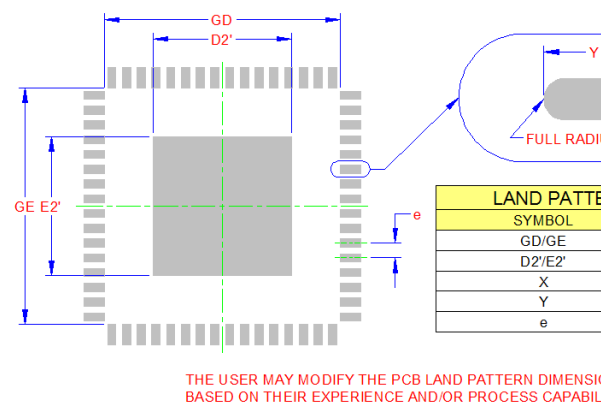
GD

D2'

GE E2'

Y

FULL RADIU

e

| LAND PATTE |
|---|
| SYMBOL |
| GD/GE |
| D2'/E2' |
| X |
| Y |
| e |

THE USER MAY MODIFY THE PCB LAND PATTERN DIMENSI
BASED ON THEIR EXPERIENCE AND/OR PROCESS CAPABIL